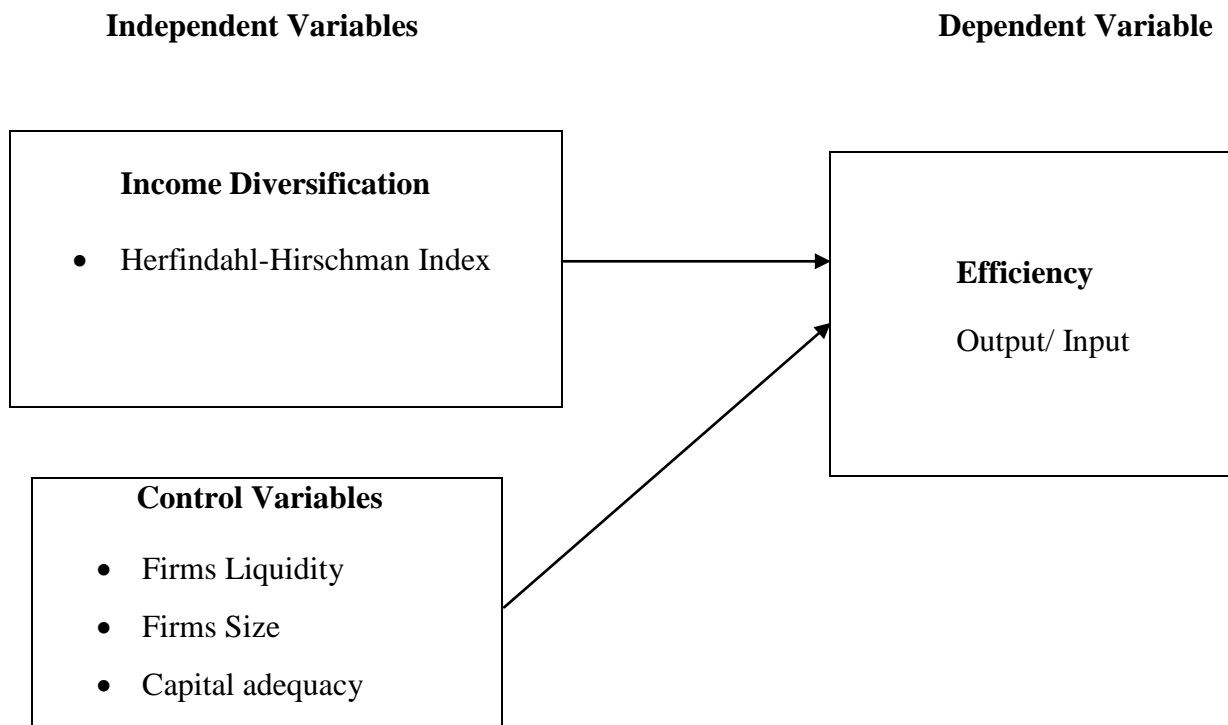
**Independent Variables**

**Dependent Variable**

**Income Diversification**

- Herfindahl-Hirschman Index

**Efficiency**

Output/ Input

**Control Variables**

- Firms Liquidity
- Firms Size
- Capital adequacy